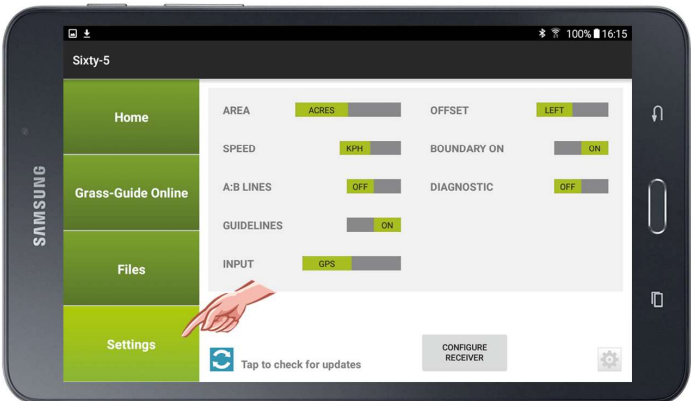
100% 16:15

Sixty-5

Home

Grass-Guide Online

Files

Settings

AREA ACRES

SPEED KPH

A:B LINES OFF

GUIDELINES ON

INPUT GPS

OFFSET LEFT

BOUNDARY ON ON

DIAGNOSTIC OFF

Tap to check for updates

CONFIGURE RECEIVER

SAMSUNG